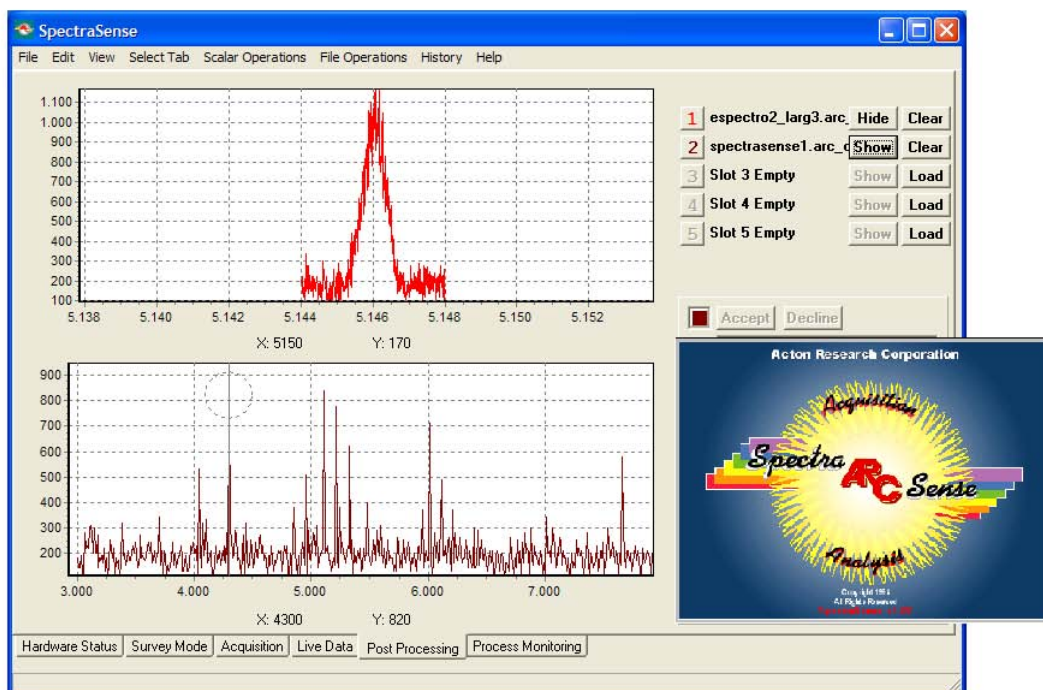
SpectraSense

File Edit View Select Tab Scalar Operations File Operations History Help

1.100
1.000
900
800
700
600
500
400
300
200
100

5.138 5.140 5.142 5.144 5.146 5.148 5.150 5.152

X: 5150 Y: 170

900
800
700
600
500
400
300
200

3.000 4.000 5.000 6.000 7.000

X: 4300 Y: 820

1 espectro2_larg3.arc_ Hide Clear
2 spectrasense1.arc_c Show Clear
3 Slot 3 Empty Show Load
4 Slot 4 Empty Show Load
5 Slot 5 Empty Show Load

Accept Decline

Acton Research Corporation

Acquisition

Spectra ARC Sense

Analysis

Copyright 1996
All Rights Reserved
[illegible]

Hardware Status Survey Mode Acquisition Live Data Post Processing Process Monitoring